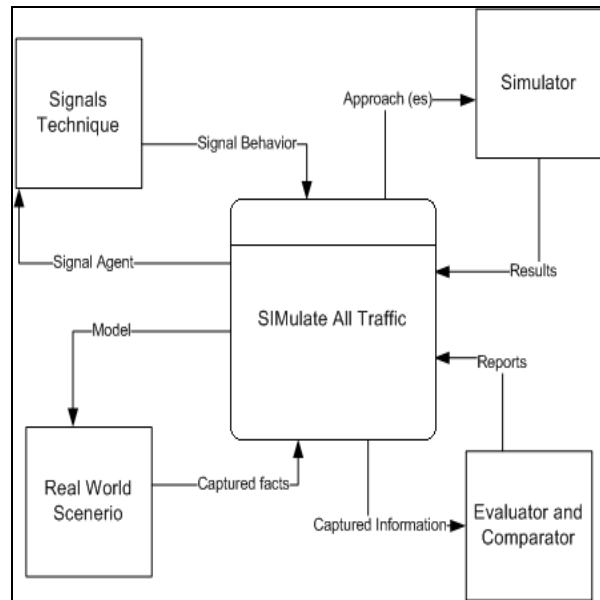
Signals Technique

Signal Behavior

Approach (es)

Simulator

Signal Agent

Results

SIMulate All Traffic

Model

Reports

Real World Scenerio

Captured facts

Captured Information

Evaluator and Comparator